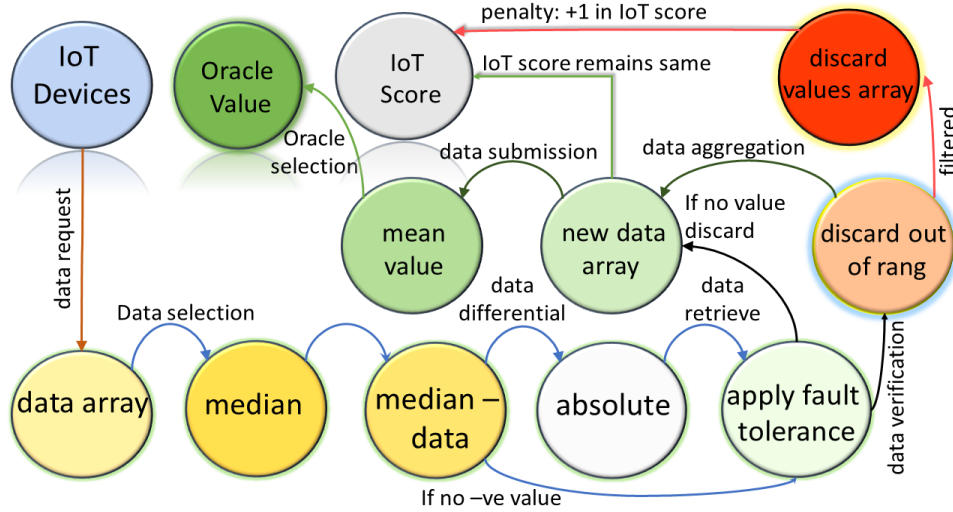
penalty: +1 in IoT score

IoT Devices

Oracle Value

IoT Score

IoT score remains same

discard values array

Oracle selection

data submission

data aggregation

filtered

data request

mean value

new data array

If no value discard

discard out of rang

data differential

data retrieve

Data selection

data verification

data array

median

median – data

absolute

apply fault tolerance

If no –ve value